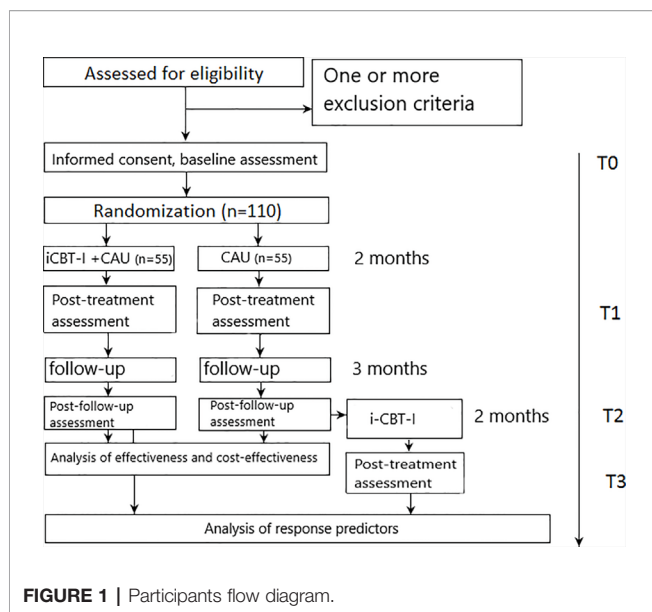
Assessed for eligibility

One or more exclusion criteria

Informed consent, baseline assessment

T0

Randomization (n=110)

iCBT-I +CAU (n=55)

CAU (n=55)

2 months

Post-treatment assessment

Post-treatment assessment

T1

follow-up

follow-up

3 months

Post-follow-up assessment

Post-follow-up assessment

i-CBT-I

2 months

T2

Analysis of effectiveness and cost-effectiveness

Post-treatment assessment

T3

Analysis of response predictors

FIGURE 1 | Participants flow diagram.